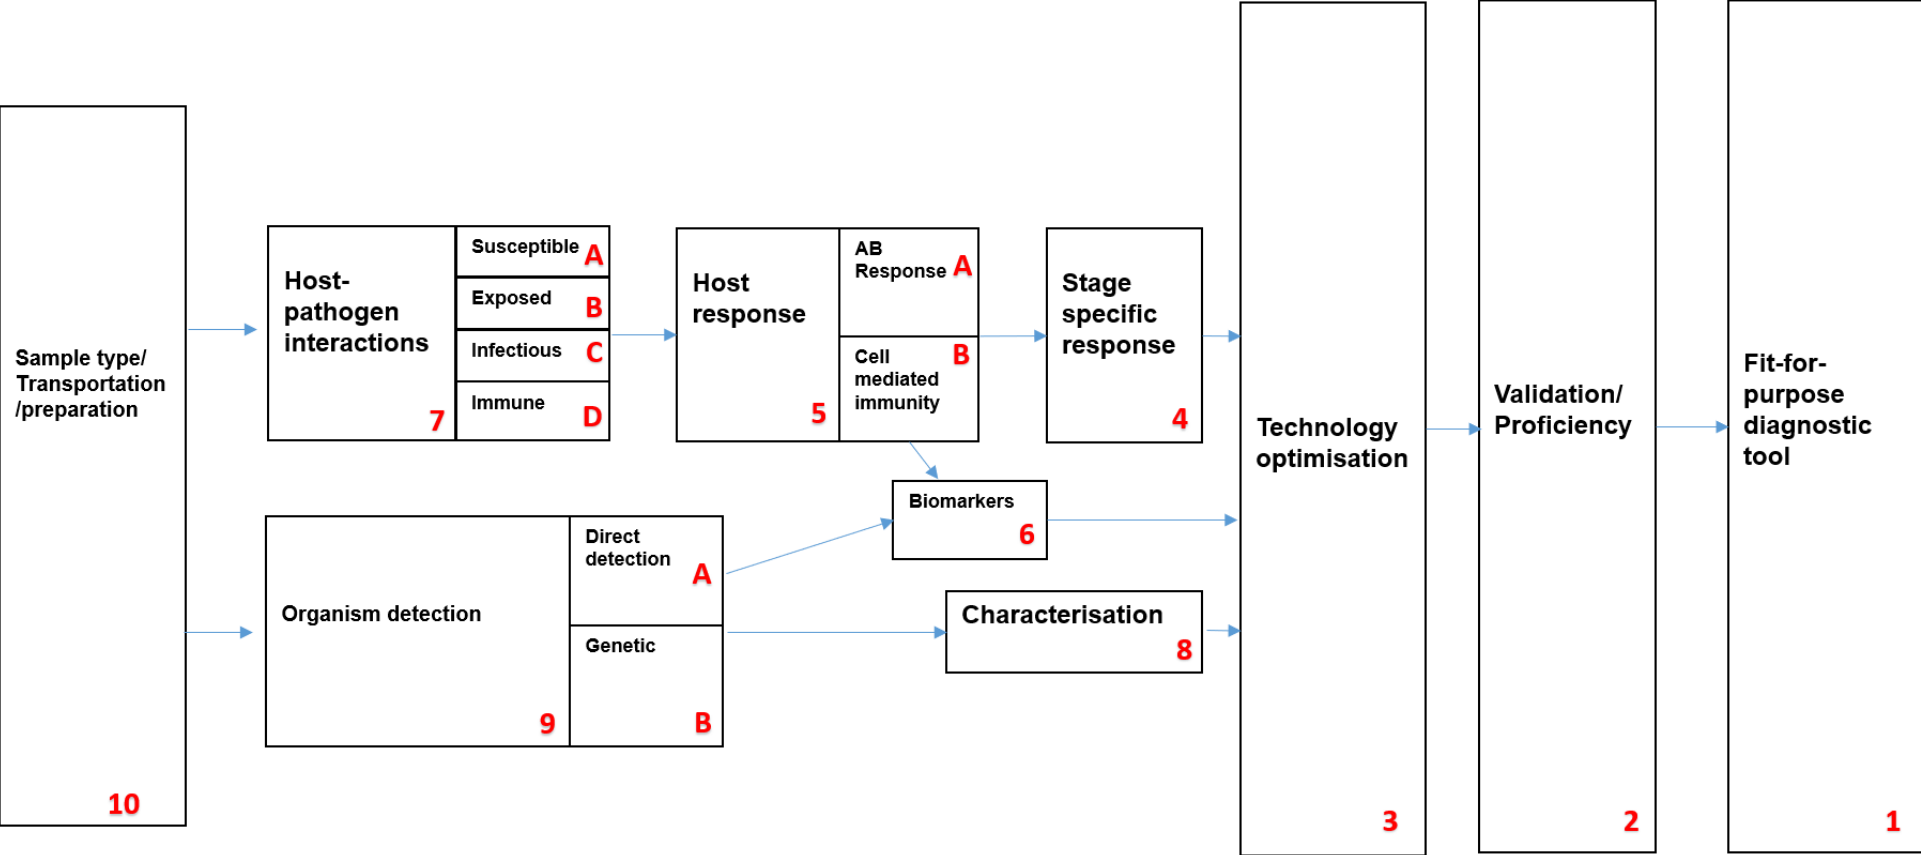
Sample type/ Transportation /preparation
10

Host-pathogen interactions
7

Susceptible A
Exposed B
Infectious C
Immune D

Host response
5

AB Response A
Cell mediated immunity B

Stage specific response
4

Biomarkers
6

Organism detection
9

Direct detection A
Genetic B

Characterisation
8

Technology optimisation
3

Validation/ Proficiency
2

Fit-for-purpose diagnostic tool
1